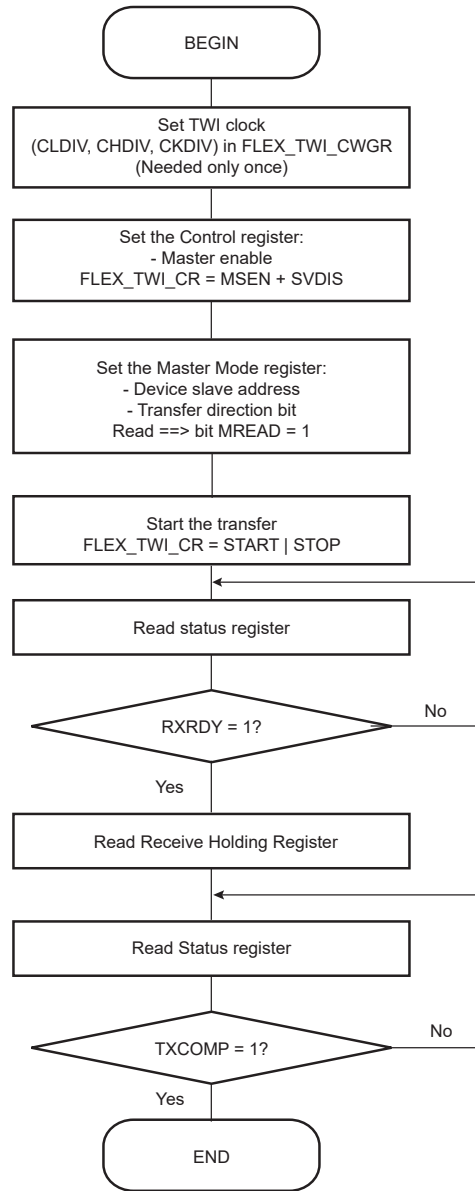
BEGIN

Set TWI clock
(CLDIV, CHDIV, CKDIV) in FLEX_TWI_CWGR
(Needed only once)

Set the Control register:
- Master enable
FLEX_TWI_CR = MSEN + SVDIS

Set the Master Mode register:
- Device slave address
- Transfer direction bit
Read ==> bit MREAD = 1

Start the transfer
FLEX_TWI_CR = START | STOP

Read status register

RXRDY = 1?

No

Yes

Read Receive Holding Register

Read Status register

TXCOMP = 1?

No

Yes

END